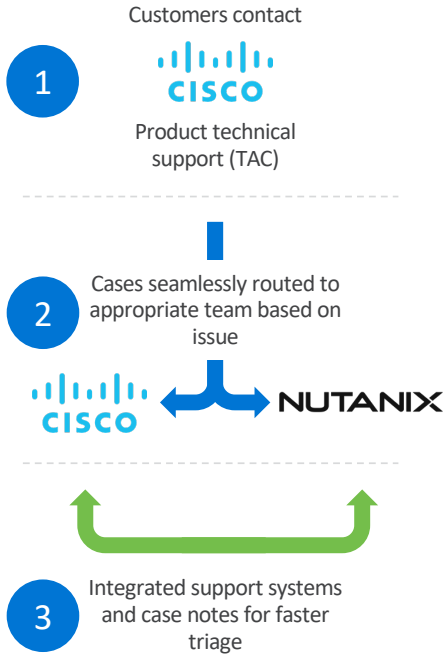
Customers contact

1

CISCO

Product technical support (TAC)

2

Cases seamlessly routed to appropriate team based on issue

CISCO

NUTANIX

3

Integrated support systems and case notes for faster triage